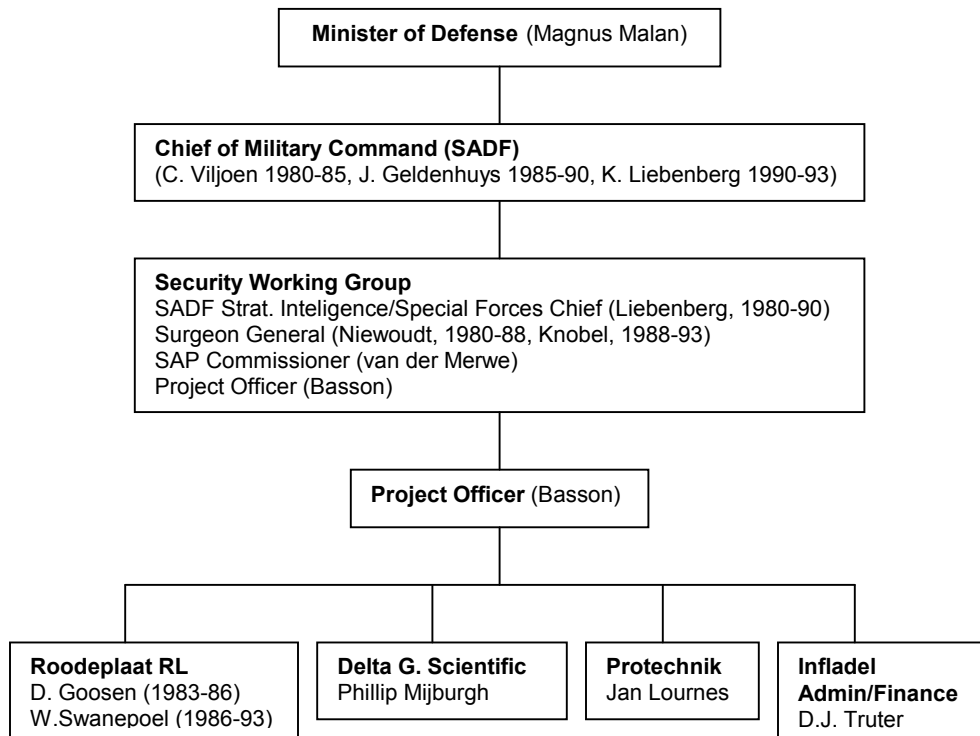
**Minister of Defense** (Magnus Malan)

**Chief of Military Command (SADF)**
(C. Viljoen 1980-85, J. Geldenhuys 1985-90, K. Liebenberg 1990-93)

**Security Working Group**
SADF Strat. Inteligence/Special Forces Chief (Liebenberg, 1980-90)
Surgeon General (Niewoudt, 1980-88, Knobel, 1988-93)
SAP Commissioner (van der Merwe)
Project Officer (Basson)

**Project Officer** (Basson)

**Roodeplaat RL**
D. Goosen (1983-86)
W.Swanepoel (1986-93)

**Delta G. Scientific**
Phillip Mijburgh

**Protechnik**
Jan Lournes

**Infladel Admin/Finance**
D.J. Truter